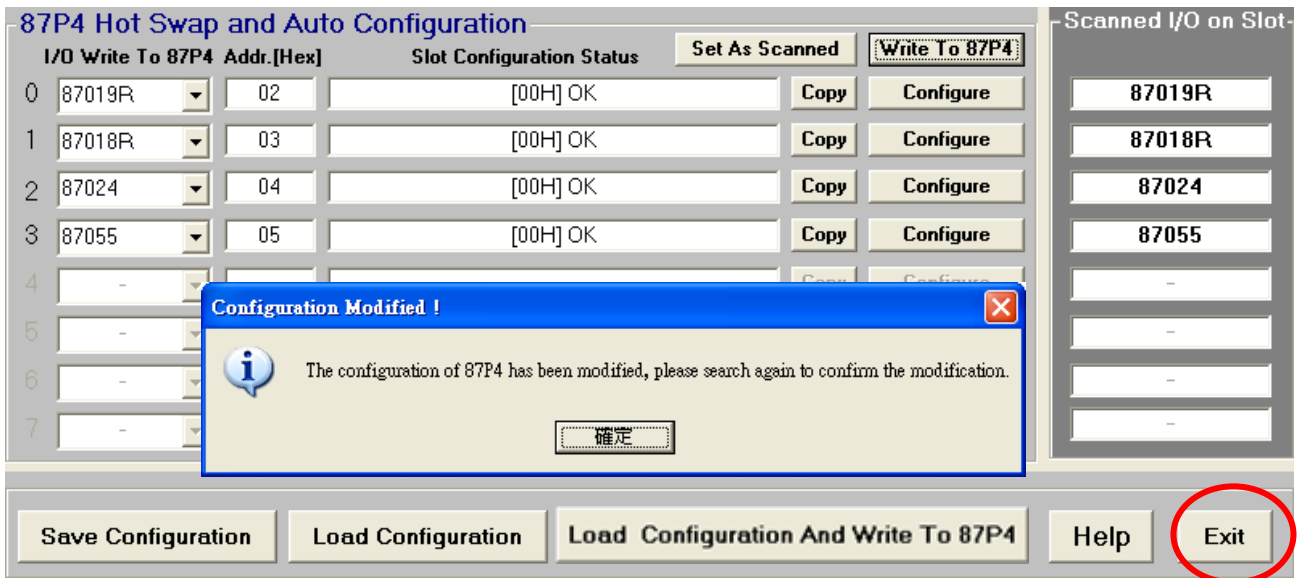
87P4 Hot Swap and Auto Configuration

I/O Write To 87P4 Addr.[Hex] Slot Configuration Status

Set As Scanned

Write To 87P4

Scanned I/O on Slot

| | I/O Write To 87P4 | Addr.[Hex] | Slot Configuration Status | | | Scanned I/O on Slot |
|---|---|---|---|---|---|---|
| 0 | 87019R | 02 | [00H] OK | Copy | Configure | 87019R |
| 1 | 87018R | 03 | [00H] OK | Copy | Configure | 87018R |
| 2 | 87024 | 04 | [00H] OK | Copy | Configure | 87024 |
| 3 | 87055 | 05 | [00H] OK | Copy | Configure | 87055 |
| 4 | - | | | Copy | Configure | - |
| 5 | - | | | | | - |
| 6 | - | | | | | - |
| 7 | - | | | | | - |

Configuration Modified !

The configuration of 87P4 has been modified, please search again to confirm the modification.

確定

Save Configuration

Load Configuration

Load Configuration And Write To 87P4

Help

Exit